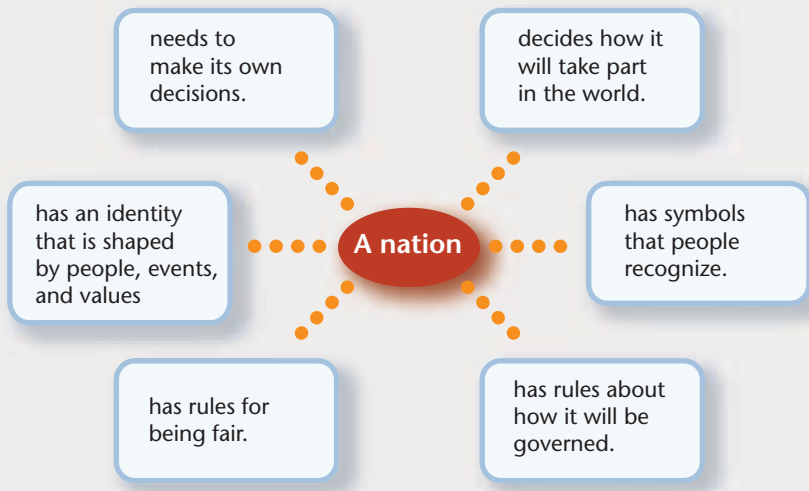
needs to make its own decisions.

decides how it will take part in the world.

has an identity that is shaped by people, events, and values

A nation

has symbols that people recognize.

has rules for being fair.

has rules about how it will be governed.